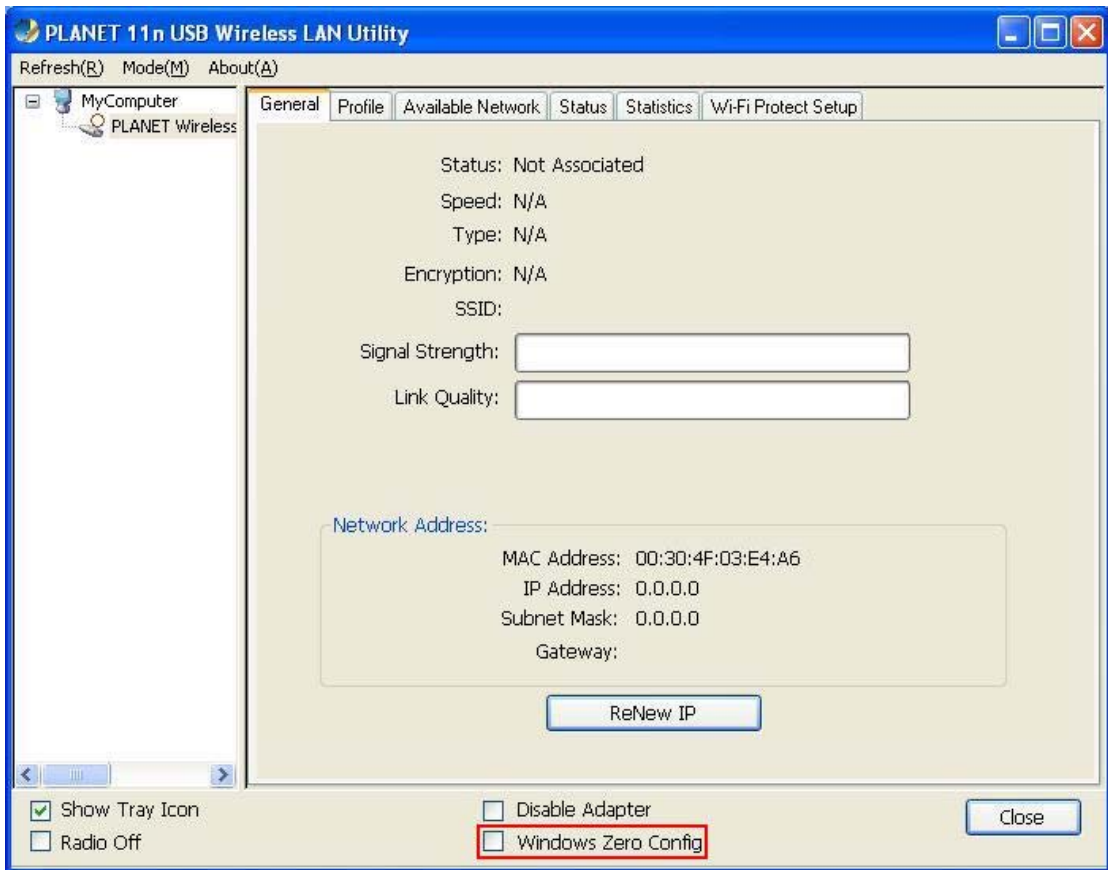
PLANET 11n USB Wireless LAN Utility

Refresh(R) Mode(M) About(A)

MyComputer
PLANET Wireless

General | Profile | Available Network | Status | Statistics | Wi-Fi Protect Setup

Status: Not Associated
Speed: N/A
Type: N/A
Encryption: N/A
SSID:
Signal Strength:
Link Quality:

Network Address:
MAC Address: 00:30:4F:03:E4:A6
IP Address: 0.0.0.0
Subnet Mask: 0.0.0.0
Gateway:

ReNew IP

Show Tray Icon
Radio Off
Disable Adapter
Windows Zero Config
Close